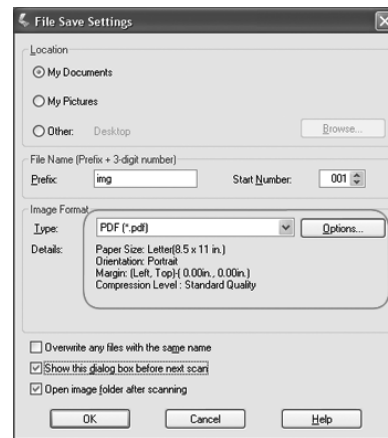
File Save Settings

Location

My Documents

My Pictures

Other: Desktop

Browse...

File Name (Prefix + 3-digit number)

Prefix: img

Start Number: 001

Image Format

Type: PDF (*.pdf)

Options...

Details: Paper Size: Letter(8.5 x 11 in.)
Orientation: Portrait
Margin: (Left, Top)-( 0.00in., 0.00in.)
Compression Level : Standard Quality

Overwrite any files with the same name

Show this dialog box before next scan

Open image folder after scanning

OK

Cancel

Help